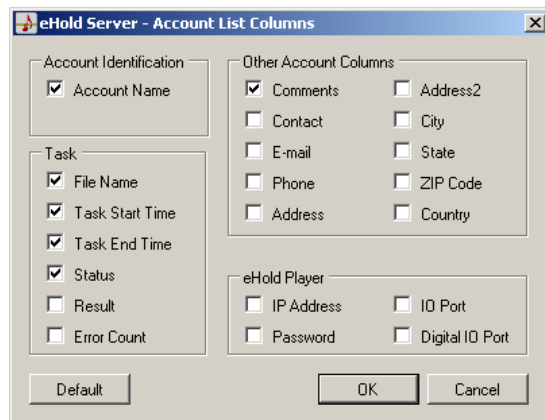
eHold Server - Account List Columns

Account Identification
☑ Account Name

Task
☑ File Name
☑ Task Start Time
☑ Task End Time
☑ Status
☐ Result
☐ Error Count

Other Account Columns
☑ Comments
☐ Contact
☐ E-mail
☐ Phone
☐ Address
☐ Address2
☐ City
☐ State
☐ ZIP Code
☐ Country

eHold Player
☐ IP Address
☐ Password
☐ IO Port
☐ Digital IO Port

Default
OK
Cancel